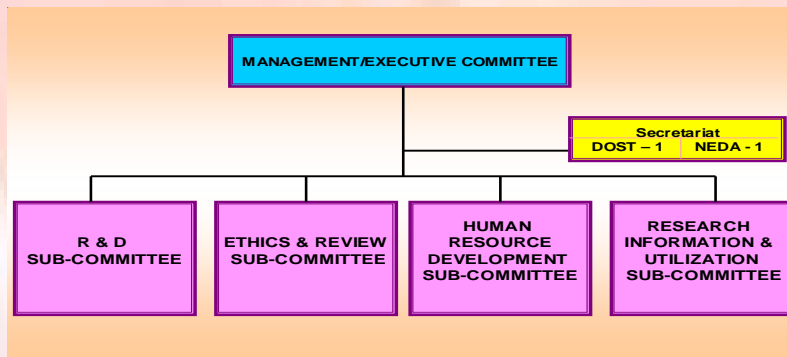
MANAGEMENT/EXECUTIVE COMMITTEE

Secretariat
DOST – 1
NEDA - 1

R & D
SUB-COMMITTEE

ETHICS & REVIEW
SUB-COMMITTEE

HUMAN
RESOURCE
DEVELOPMENT
SUB-COMMITTEE

RESEARCH
INFORMATION &
UTILIZATION
SUB-COMMITTEE